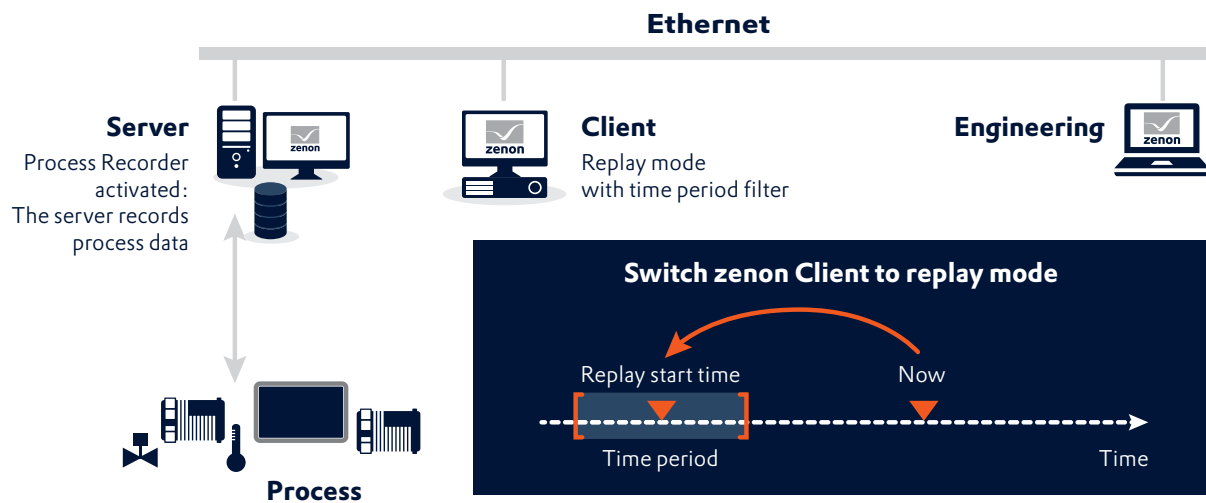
Ethernet

zenon

Server

Process Recorder activated: The server records process data

zenon

Client

Replay mode with time period filter

Engineering

zenon

Switch zenon Client to replay mode

Replay start time

Now

Time period

Time

Process